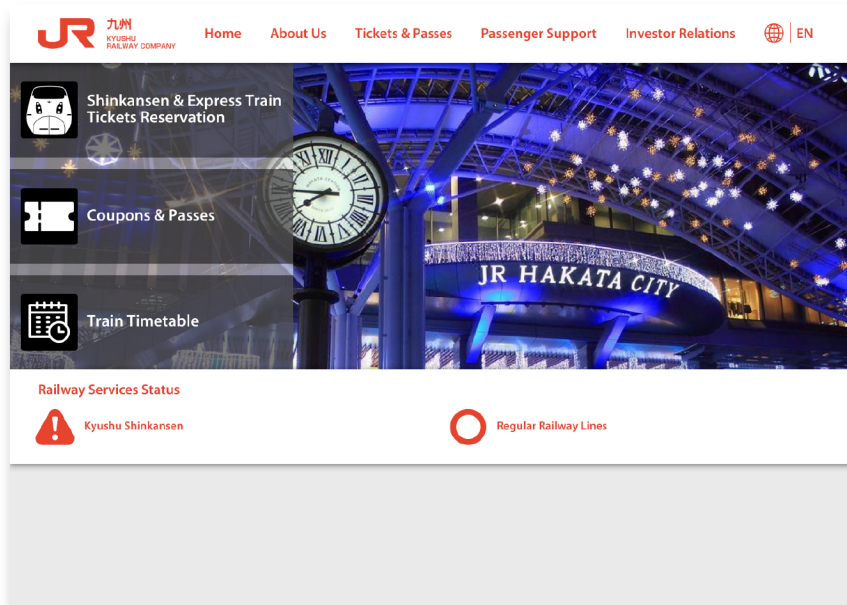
JR 九州 KYUSHU RAILWAY COMPANY

Home About Us Tickets & Passes Passenger Support Investor Relations EN

Shinkansen & Express Train Tickets Reservation

Coupons & Passes

Train Timetable

JR HAKATA CITY

Railway Services Status

Kyushu Shinkansen

Regular Railway Lines